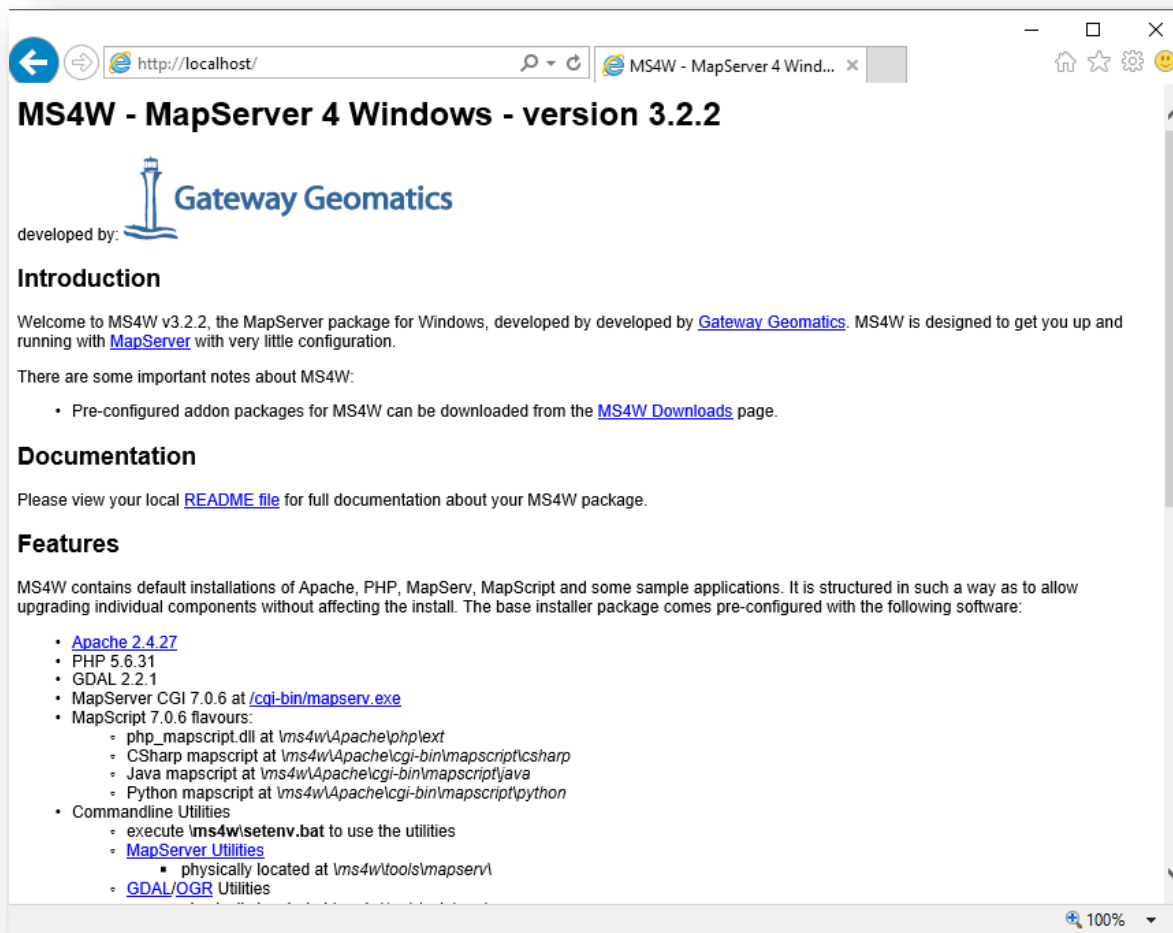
http://localhost/

MS4W - MapServer 4 Wind...

# MS4W - MapServer 4 Windows - version 3.2.2

Gateway Geomatics

developed by:

## Introduction

Welcome to MS4W v3.2.2, the MapServer package for Windows, developed by developed by Gateway Geomatics. MS4W is designed to get you up and running with MapServer with very little configuration.

There are some important notes about MS4W:

- Pre-configured addon packages for MS4W can be downloaded from the MS4W Downloads page.

## Documentation

Please view your local README file for full documentation about your MS4W package.

## Features

MS4W contains default installations of Apache, PHP, MapServ, MapScript and some sample applications. It is structured in such a way as to allow upgrading individual components without affecting the install. The base installer package comes pre-configured with the following software:

- Apache 2.4.27
- PHP 5.6.31
- GDAL 2.2.1
- MapServer CGI 7.0.6 at /cgi-bin/mapserv.exe
- MapScript 7.0.6 flavours:
  - php_mapscript.dll at \ms4w\Apache\php\ext
  - CSharp mapscript at \ms4w\Apache\cgi-bin\mapscript\csharp
  - Java mapscript at \ms4w\Apache\cgi-bin\mapscript\java
  - Python mapscript at \ms4w\Apache\cgi-bin\mapscript\python
- Commandline Utilities
  - execute \ms4w\setenv.bat to use the utilities
  - MapServer Utilities
    - physically located at \ms4w\tools\mapserv\
  - GDAL/OGR Utilities
    - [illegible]

100%